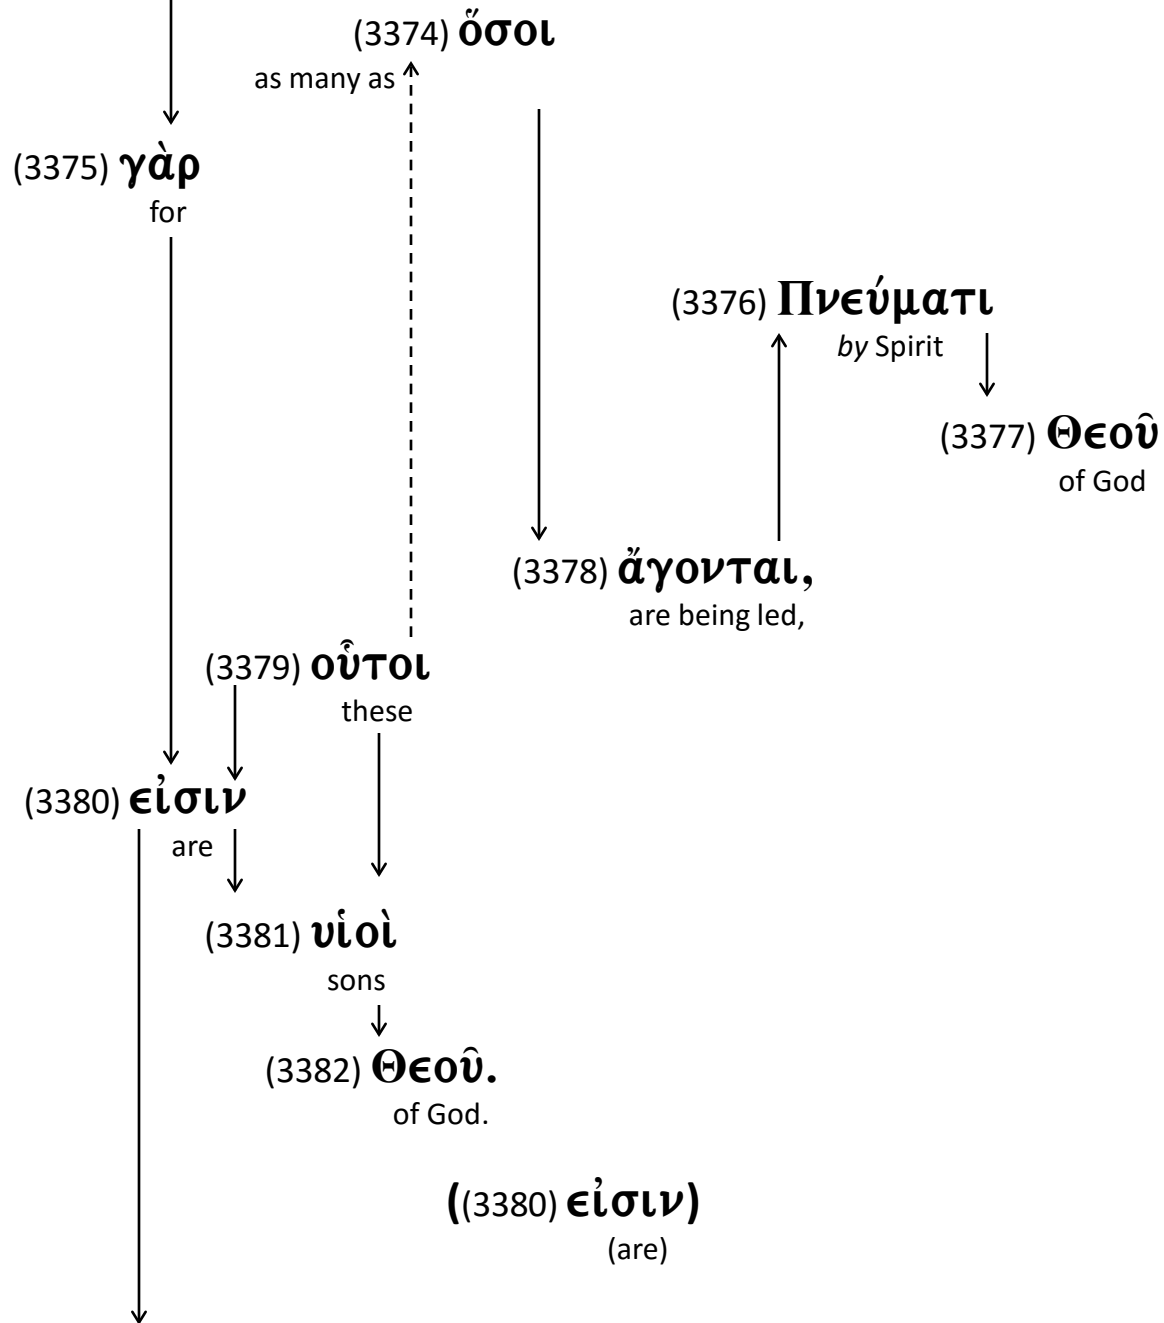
(3374) ὅσοι
as many as

(3375) γὰρ
for

(3376) Πνεύματι
*by* Spirit

(3377) Θεοῦ
of God

(3378) ἄγονται,
are being led,

(3379) οὗτοι
these

(3380) εἰσιν
are

(3381) υἱοὶ
sons

(3382) Θεοῦ.
of God.

((3380) εἰσιν)
(are)